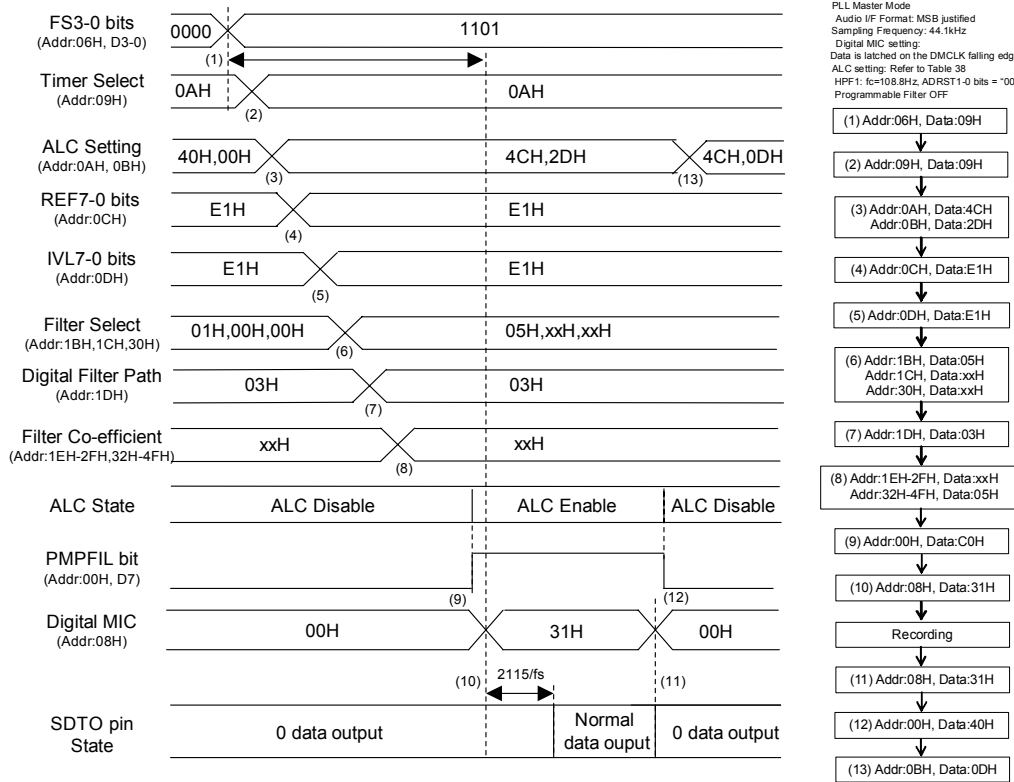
FS3-0 bits
(Addr:06H, D3-0)
0000
1101
(1)
Timer Select
(Addr:09H)
0AH
(2)
0AH
ALC Setting
(Addr:0AH, 0BH)
40H,00H
(3)
4CH,2DH
4CH,0DH
(13)
REF7-0 bits
(Addr:0CH)
E1H
(4)
E1H
IVL7-0 bits
(Addr:0DH)
E1H
(5)
E1H
Filter Select
(Addr:1BH,1CH,30H)
01H,00H,00H
(6)
05H,xxH,xxH
Digital Filter Path
(Addr:1DH)
03H
(7)
03H
Filter Co-efficient
(Addr:1EH-2FH,32H-4FH)
xxH
(8)
xxH
ALC State
ALC Disable
ALC Enable
ALC Disable
PMPFIL bit
(Addr:00H, D7)
(9)
(12)
Digital MIC
(Addr:08H)
00H
31H
00H
(10)
2115/fs
(11)
SDTO pin
State
0 data output
Normal data ouput
0 data output

PLL Master Mode
Audio I/F Format: MSB justified
Sampling Frequency: 44.1kHz
Digital MIC setting:
Data is latched on the DMCLK falling edg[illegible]
ALC setting: Refer to Table 38
HPF1: fc=108.8Hz, ADRST1-0 bits = "00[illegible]
Programmable Filter OFF

(1) Addr:06H, Data:09H
(2) Addr:09H, Data:09H
(3) Addr:0AH, Data:4CH
Addr:0BH, Data:2DH
(4) Addr:0CH, Data:E1H
(5) Addr:0DH, Data:E1H
(6) Addr:1BH, Data:05H
Addr:1CH, Data:xxH
Addr:30H, Data:xxH
(7) Addr:1DH, Data:03H
(8) Addr:1EH-2FH, Data:xxH
Addr:32H-4FH, Data:05H
(9) Addr:00H, Data:C0H
(10) Addr:08H, Data:31H
Recording
(11) Addr:08H, Data:31H
(12) Addr:00H, Data:40H
(13) Addr:0BH, Data:0DH